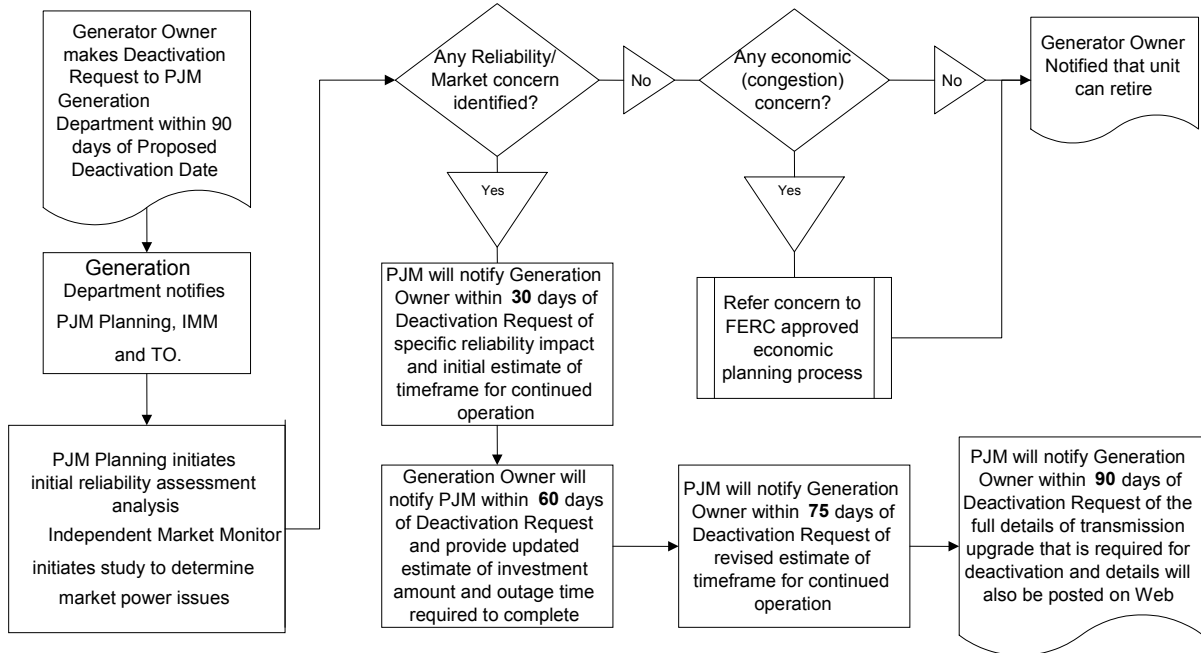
Generator Owner makes Deactivation Request to PJM Generation Department within 90 days of Proposed Deactivation Date

Generation Department notifies PJM Planning, IMM and TO.

PJM Planning initiates initial reliability assessment analysis
Independent Market Monitor initiates study to determine market power issues

Any Reliability/ Market concern identified?

No

Yes

PJM will notify Generation Owner within **30** days of Deactivation Request of specific reliability impact and initial estimate of timeframe for continued operation

Generation Owner will notify PJM within **60** days of Deactivation Request and provide updated estimate of investment amount and outage time required to complete

Any economic (congestion) concern?

Yes

No

Refer concern to FERC approved economic planning process

Generator Owner Notified that unit can retire

PJM will notify Generation Owner within **75** days of Deactivation Request of revised estimate of timeframe for continued operation

PJM will notify Generation Owner within **90** days of Deactivation Request of the full details of transmission upgrade that is required for deactivation and details will also be posted on Web